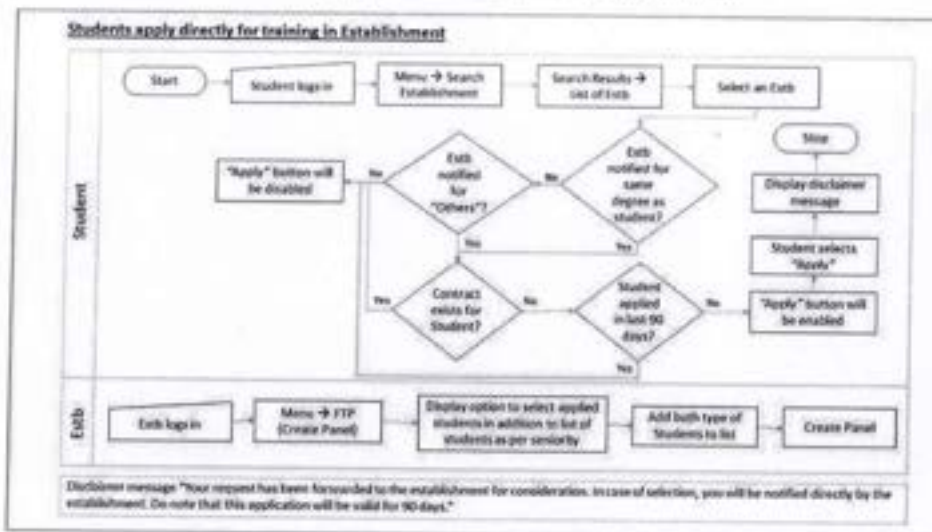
Students apply directly for training in Establishment

Student

Start

Student logs in

Menu → Search Establishment

Search Results → List of Estb

Select an Estb

Estb notified for same degree as student?

No

Estb notified for "Others"?

No

"Apply" button will be disabled

Yes

Yes

Contract exists for Student?

Yes

No

Student applied in last 90 days?

No

Yes

"Apply" button will be enabled

Student selects "Apply"

Display disclaimer message

Stop

Estb

Estb logs in

Menu → FTP (Create Panel)

Display option to select applied students in addition to list of students as per seniority

Add both type of Students to list

Create Panel

Disclaimer message "Your request has been forwarded to the establishment for consideration. In case of selection, you will be notified directly by the establishment. Do note that this application will be valid for 90 days."